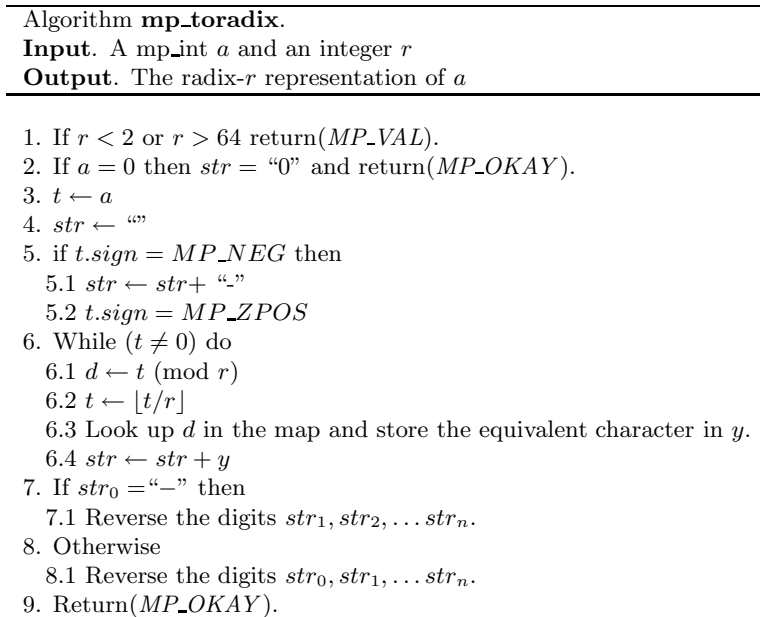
Algorithm **mp_toradix**.
**Input**. A mp_int $a$ and an integer $r$
**Output**. The radix-$r$ representation of $a$

1. If $r < 2$ or $r > 64$ return($MP\_VAL$).
2. If $a = 0$ then $str$ = "0" and return($MP\_OKAY$).
3. $t \leftarrow a$
4. $str \leftarrow$ ""
5. if $t.sign = MP\_NEG$ then
5.1 $str \leftarrow str+$ "-"
5.2 $t.sign = MP\_ZPOS$
6. While $(t \neq 0)$ do
6.1 $d \leftarrow t \pmod{r}$
6.2 $t \leftarrow \lfloor t/r \rfloor$
6.3 Look up $d$ in the map and store the equivalent character in $y$.
6.4 $str \leftarrow str + y$
7. If $str_0 =$"$-$" then
7.1 Reverse the digits $str_1, str_2, \ldots str_n$.
8. Otherwise
8.1 Reverse the digits $str_0, str_1, \ldots str_n$.
9. Return($MP\_OKAY$).